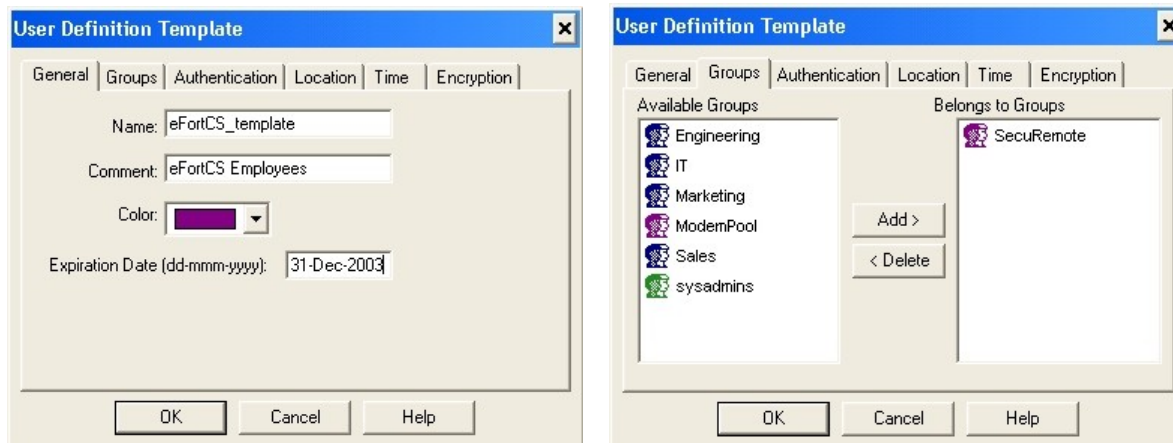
User Definition Template

General | Groups | Authentication | Location | Time | Encryption

Name: eFortCS_template

Comment: eFortCS Employees

Color:

Expiration Date (dd-mmm-yyyy): 31-Dec-2003

OK | Cancel | Help

User Definition Template

General | Groups | Authentication | Location | Time | Encryption

Available Groups

Engineering
IT
Marketing
ModemPool
Sales
sysadmins

Add >

< Delete

Belongs to Groups

SecuRemote

OK | Cancel | Help